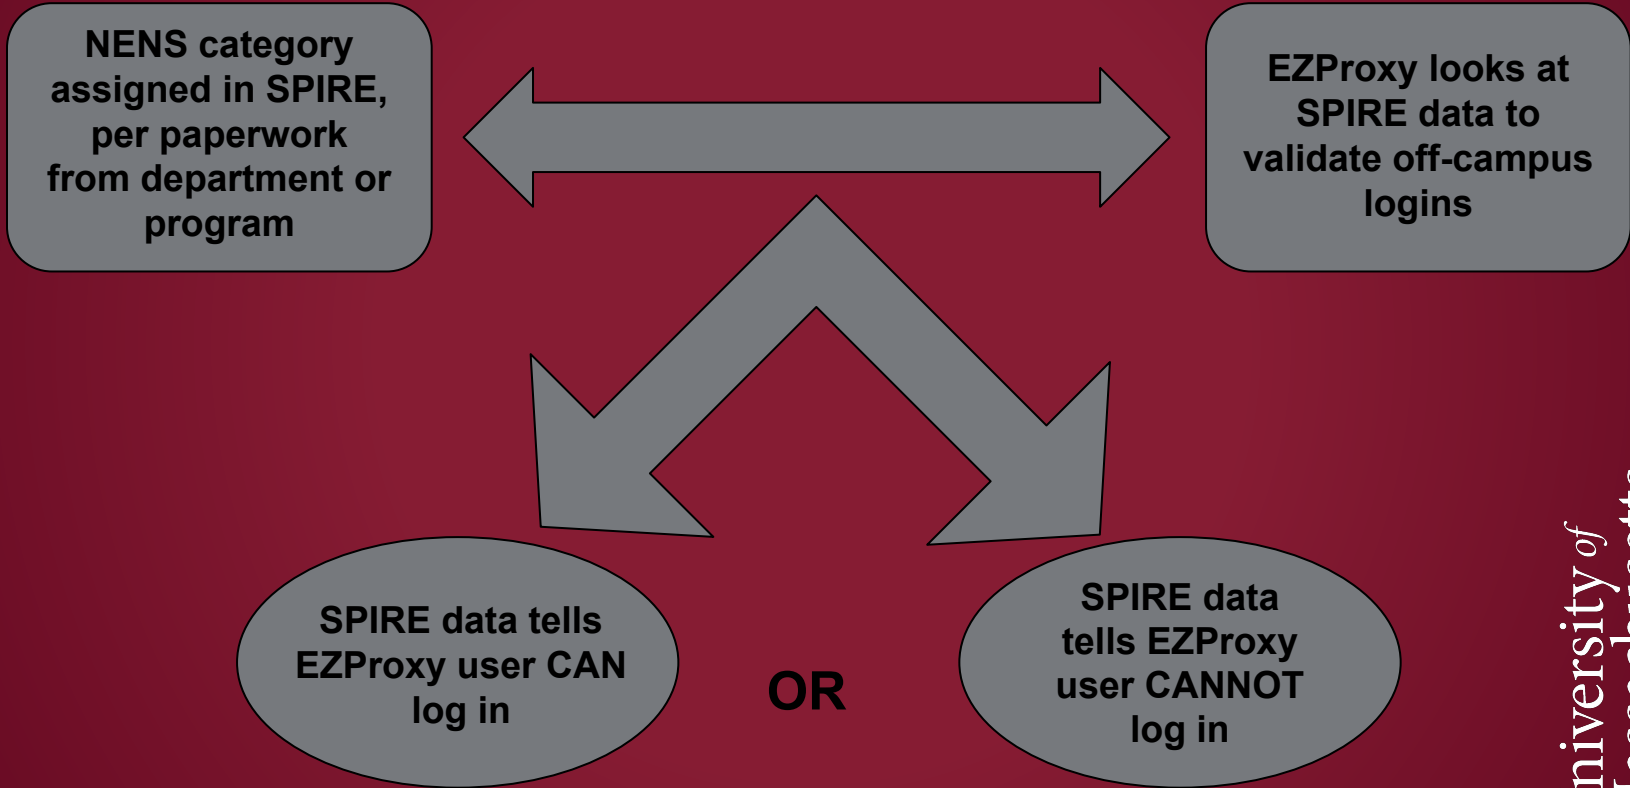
NENS category assigned in SPIRE, per paperwork from department or program

EZProxy looks at SPIRE data to validate off-campus logins

SPIRE data tells EZProxy user CAN log in

OR

SPIRE data tells EZProxy user CANNOT log in

niversity of
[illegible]